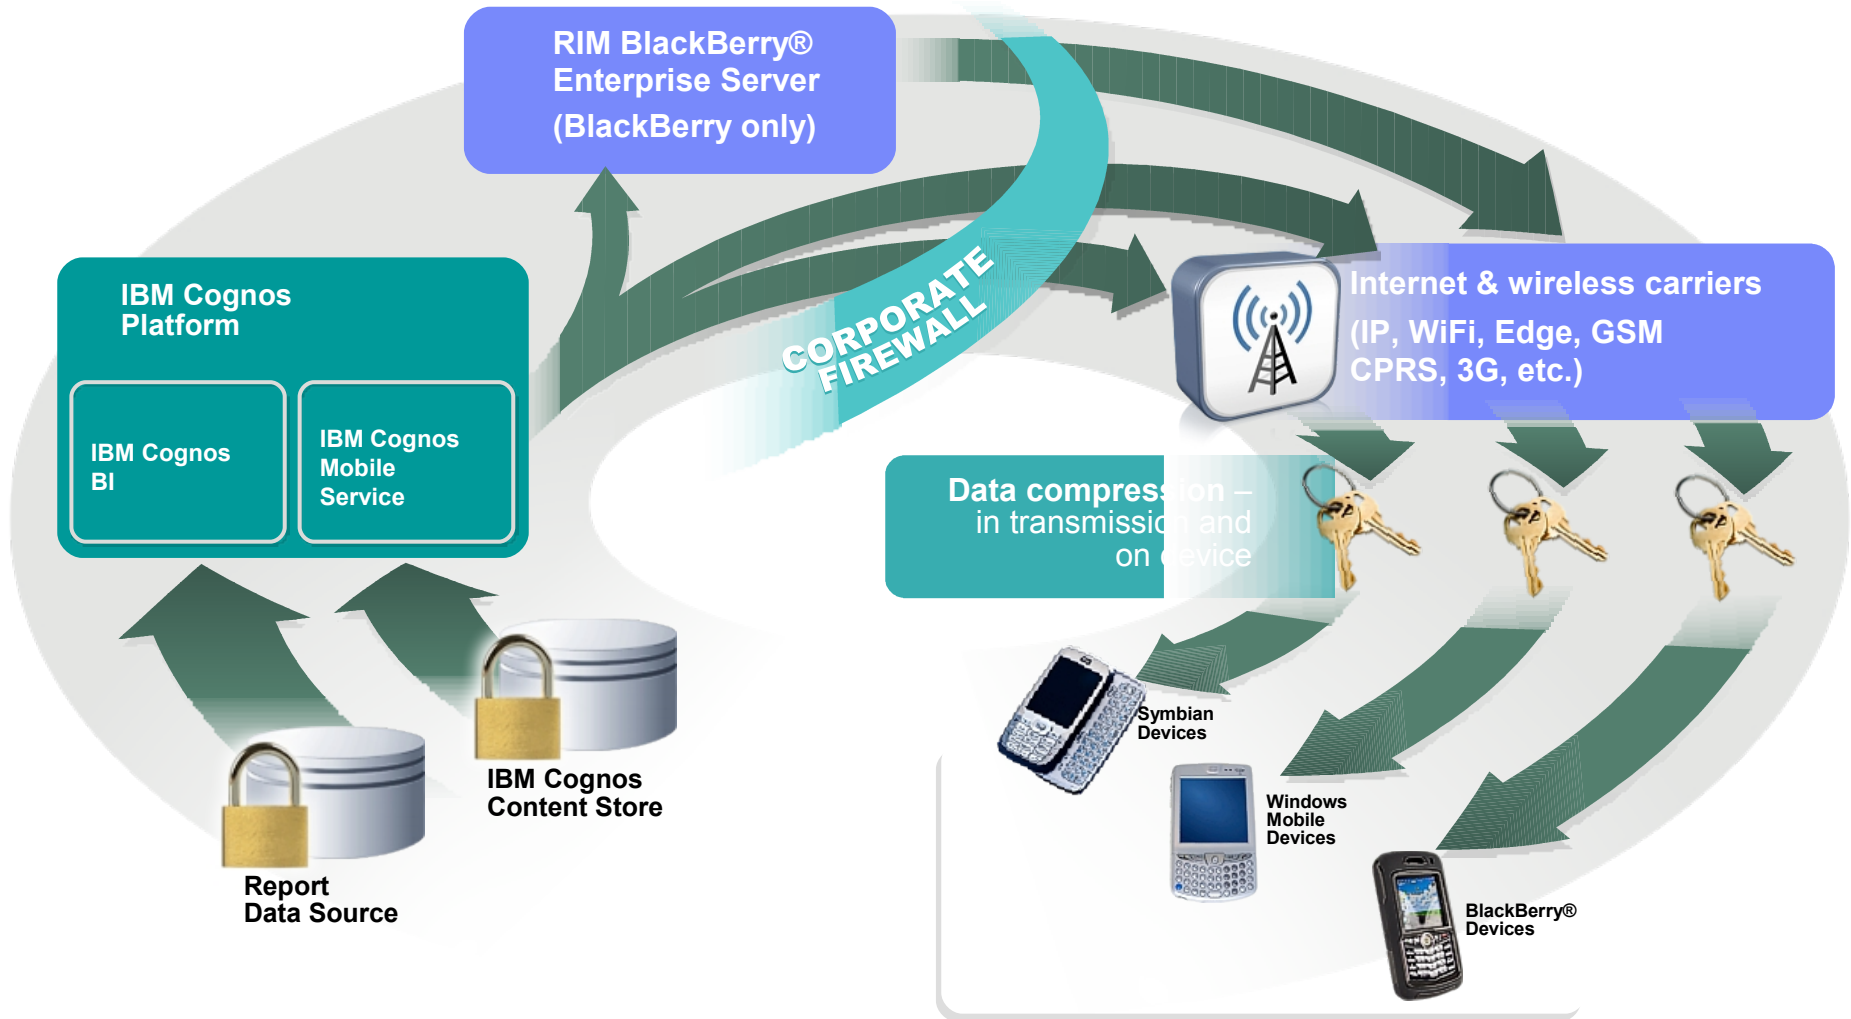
RIM BlackBerry® Enterprise Server (BlackBerry only)

IBM Cognos Platform

IBM Cognos BI

IBM Cognos Mobile Service

CORPORATE FIREWALL

Internet & wireless carriers (IP, WiFi, Edge, GSM CPRS, 3G, etc.)

Data compression – in transmission and on device

Symbian Devices

Windows Mobile Devices

BlackBerry® Devices

IBM Cognos Content Store

Report Data Source